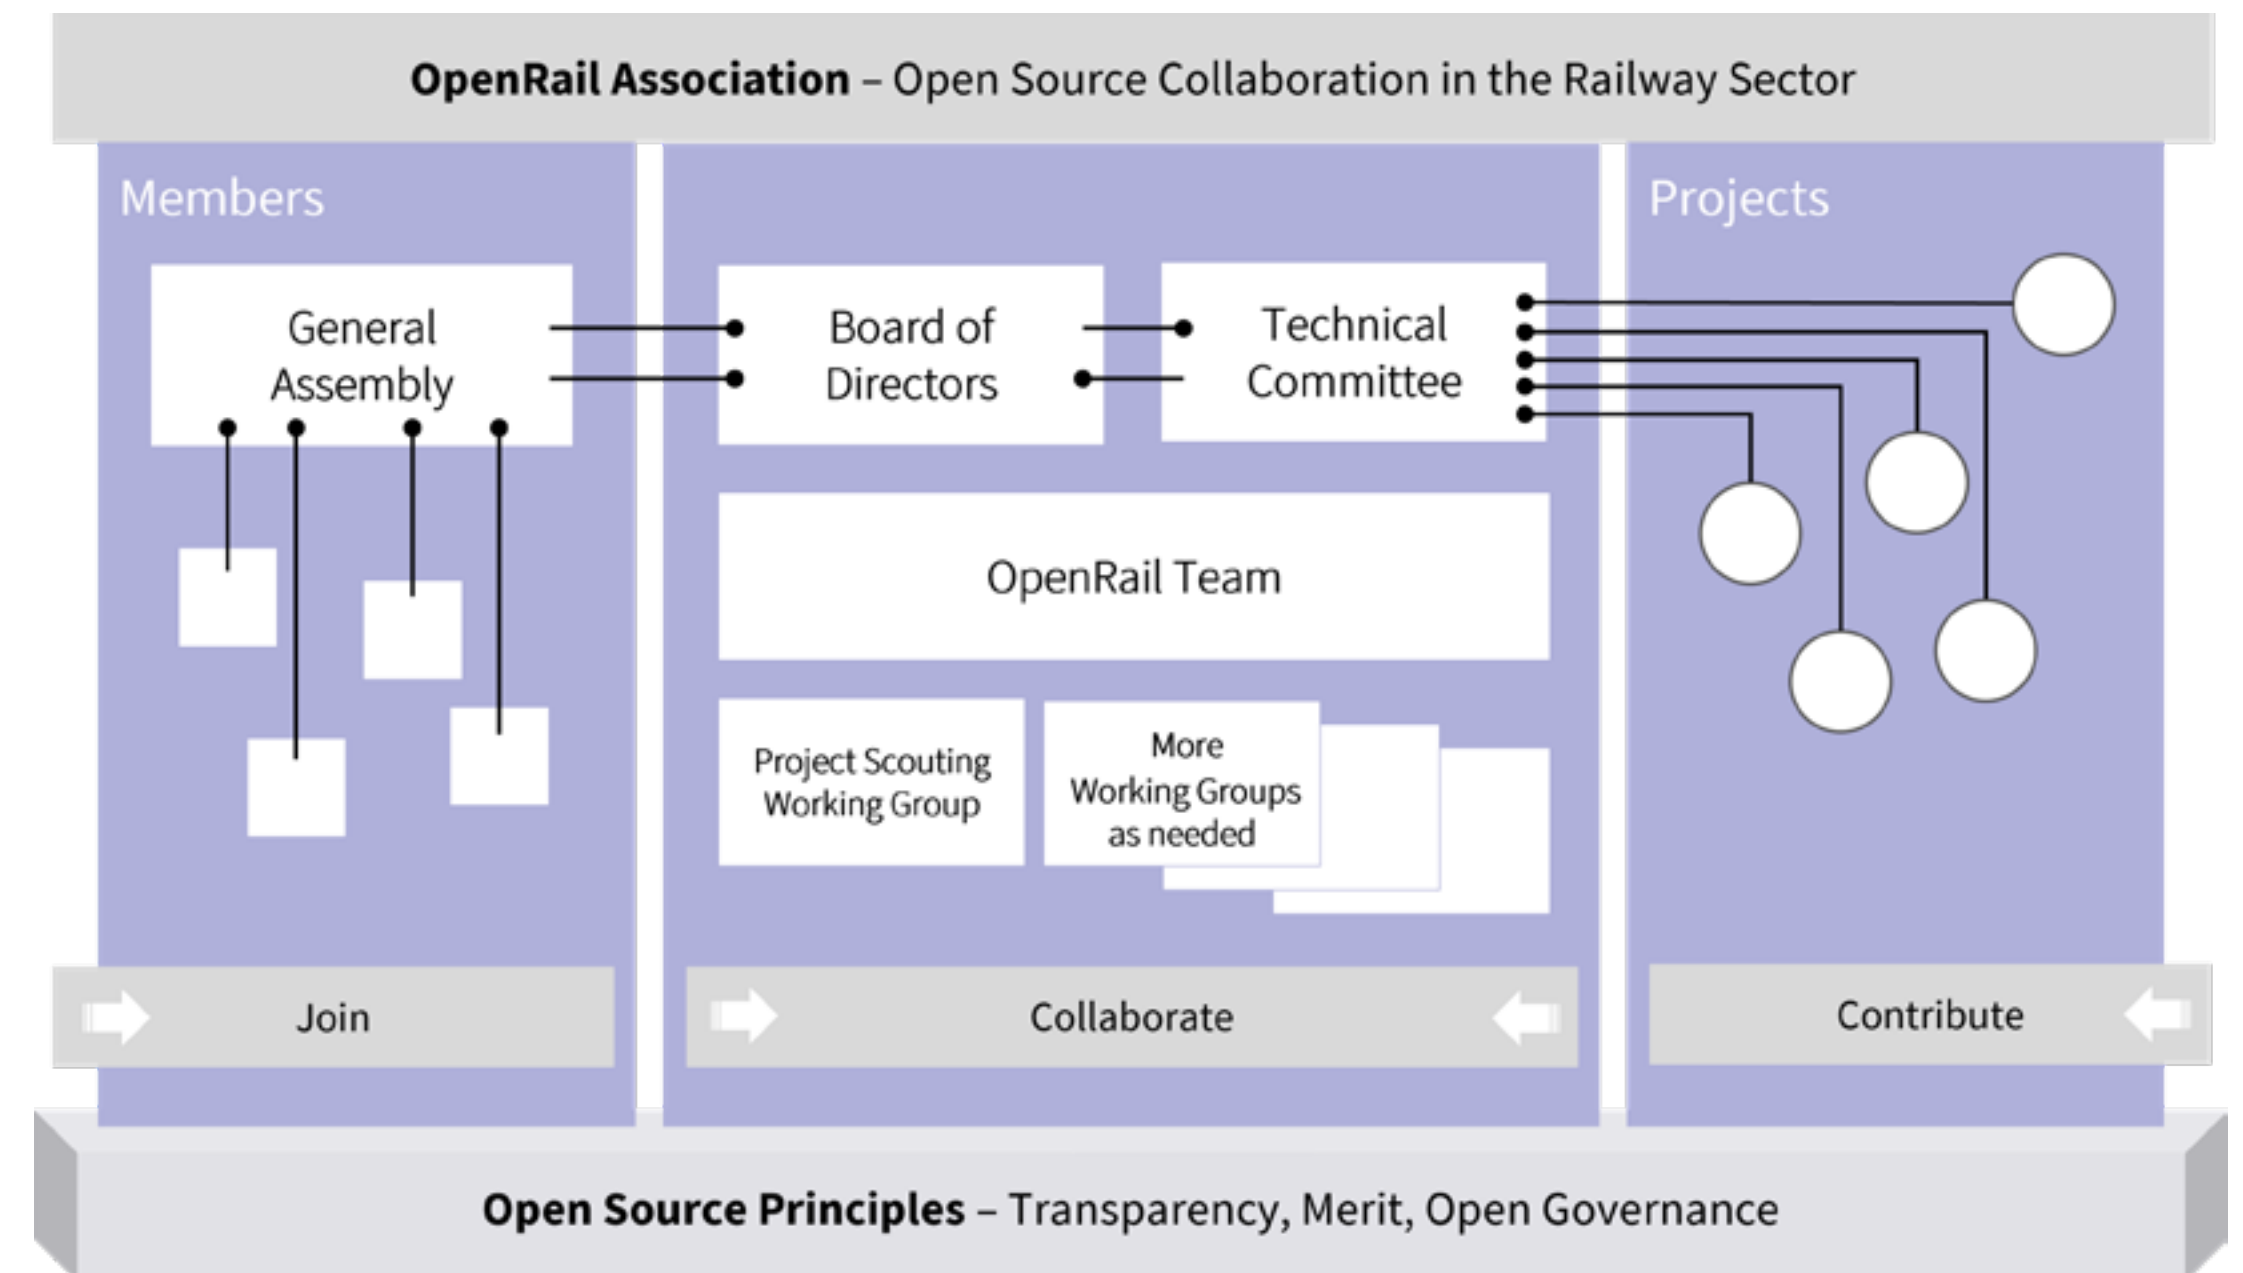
**OpenRail Association** – Open Source Collaboration in the Railway Sector

Members

General Assembly

Board of Directors

Technical Committee

Projects

OpenRail Team

Project Scouting Working Group

More Working Groups as needed

Join

Collaborate

Contribute

**Open Source Principles** – Transparency, Merit, Open Governance